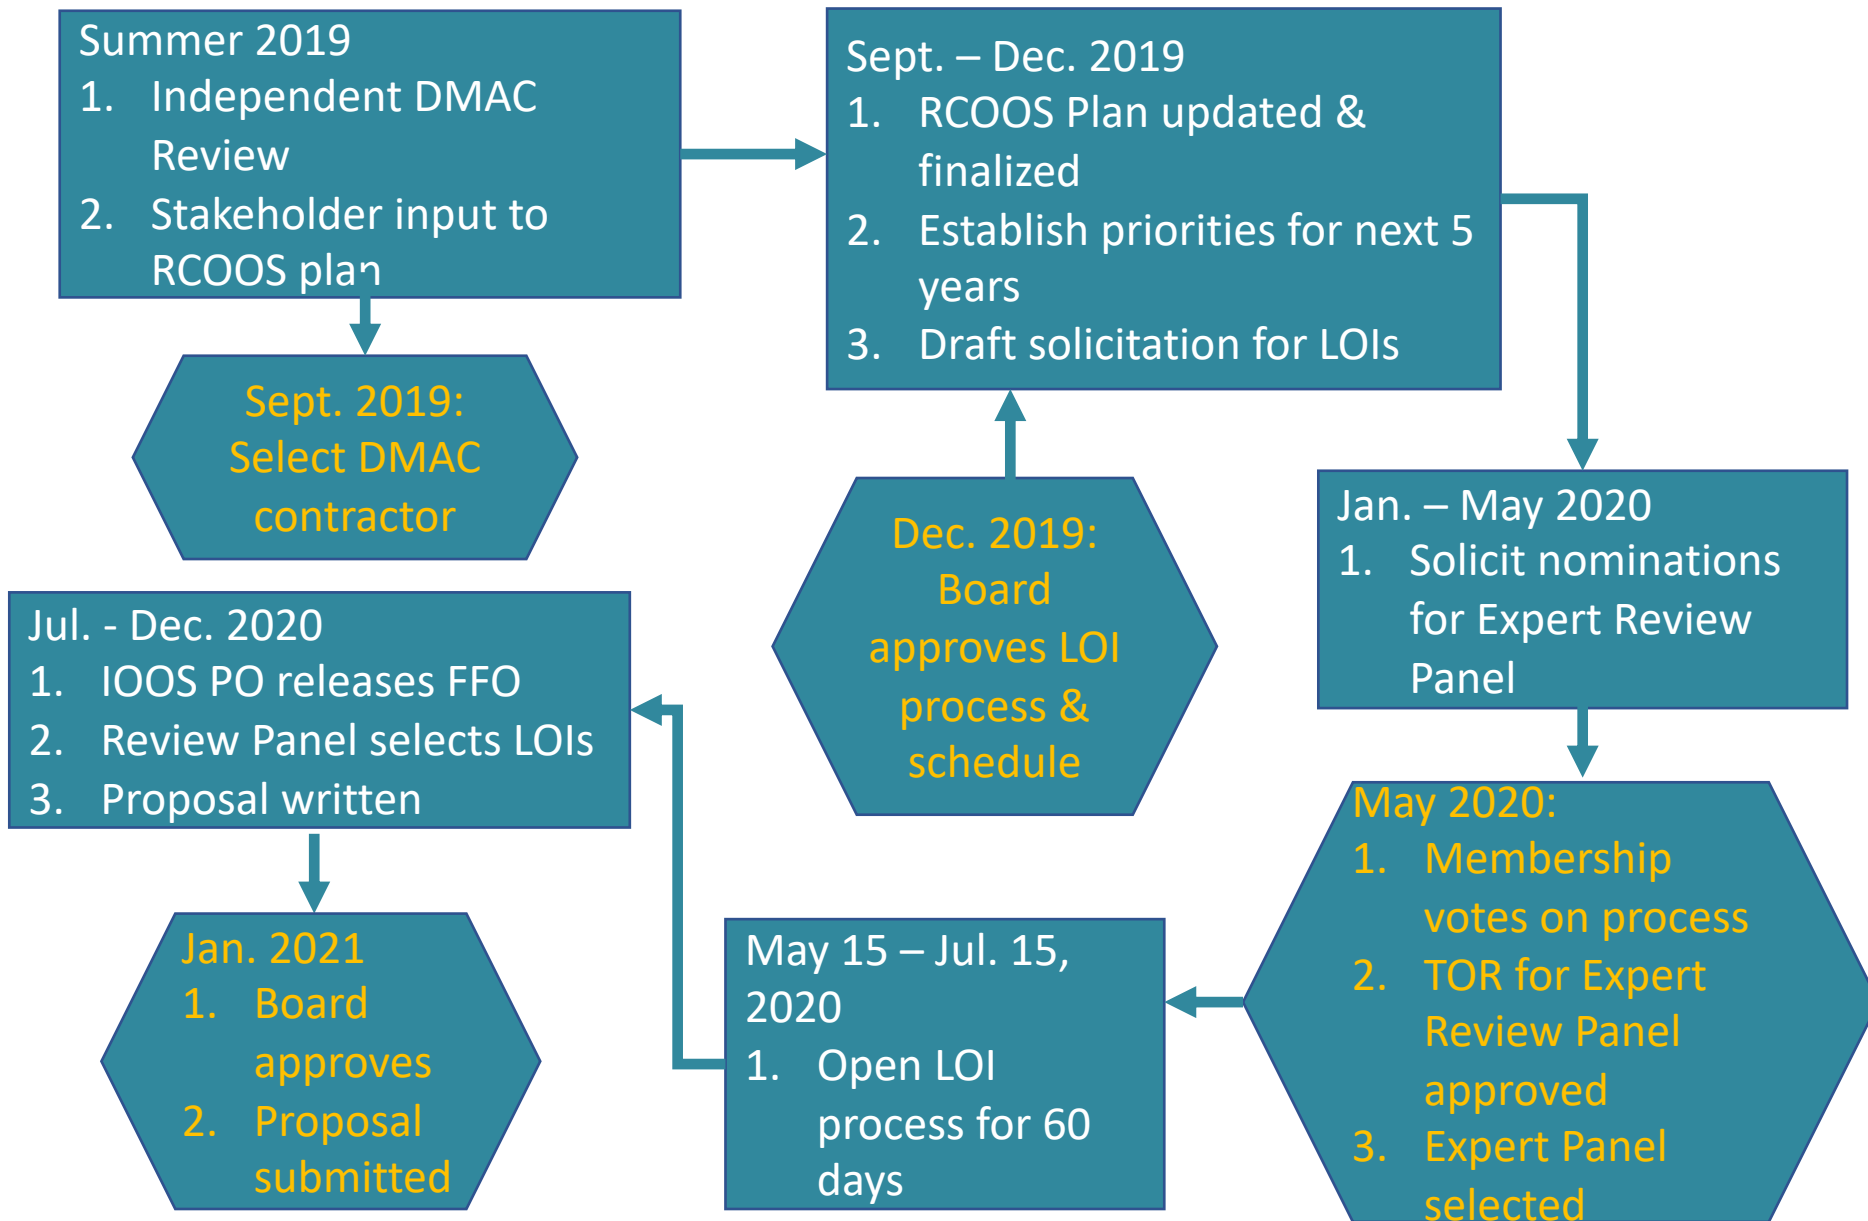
Summer 2019
1. Independent DMAC Review
2. Stakeholder input to RCOOS plan

Sept. 2019: Select DMAC contractor

Sept. – Dec. 2019
1. RCOOS Plan updated & finalized
2. Establish priorities for next 5 years
3. Draft solicitation for LOIs

Dec. 2019: Board approves LOI process & schedule

Jan. – May 2020
1. Solicit nominations for Expert Review Panel

May 2020:
1. Membership votes on process
2. TOR for Expert Review Panel approved
3. Expert Panel selected

May 15 – Jul. 15, 2020
1. Open LOI process for 60 days

Jul. - Dec. 2020
1. IOOS PO releases FFO
2. Review Panel selects LOIs
3. Proposal written

Jan. 2021
1. Board approves
2. Proposal submitted